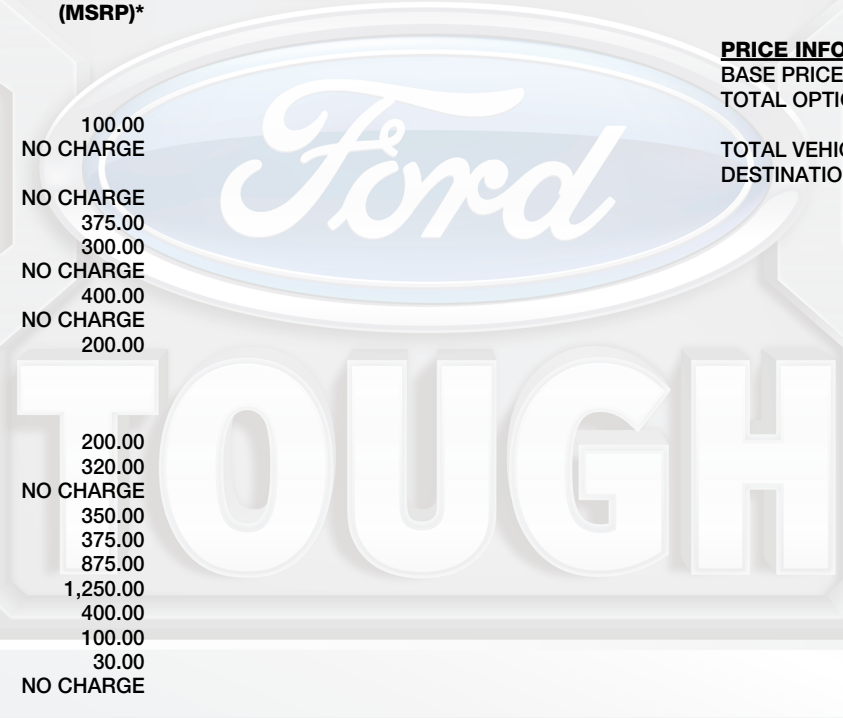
(MSRP)*

100.00
NO CHARGE

NO CHARGE
375.00
300.00
NO CHARGE
400.00
NO CHARGE
200.00

200.00
320.00
NO CHARGE
350.00
375.00
875.00
1,250.00
400.00
100.00
30.00
NO CHARGE

Ford

TOUGH

PRICE INFO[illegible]
BASE PRICE
TOTAL OPTI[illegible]

TOTAL VEHI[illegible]
DESTINATIO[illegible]